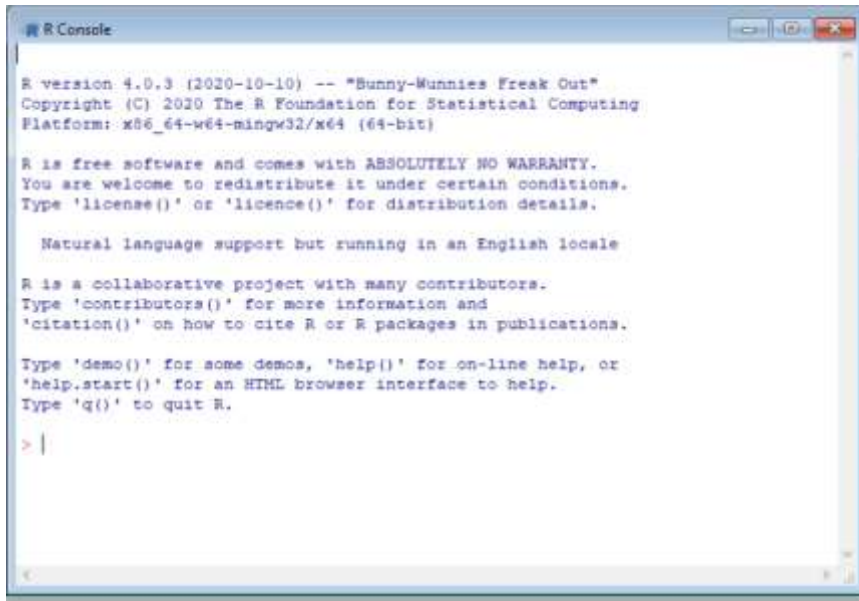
R Console

R version 4.0.3 (2020-10-10) -- "Bunny-Wunnies Freak Out"
Copyright (C) 2020 The R Foundation for Statistical Computing
Platform: x86_64-w64-mingw32/x64 (64-bit)

R is free software and comes with ABSOLUTELY NO WARRANTY.
You are welcome to redistribute it under certain conditions.
Type 'license()' or 'licence()' for distribution details.

Natural language support but running in an English locale

R is a collaborative project with many contributors.
Type 'contributors()' for more information and
'citation()' on how to cite R or R packages in publications.

Type 'demo()' for some demos, 'help()' for on-line help, or
'help.start()' for an HTML browser interface to help.
Type 'q()' to quit R.

>